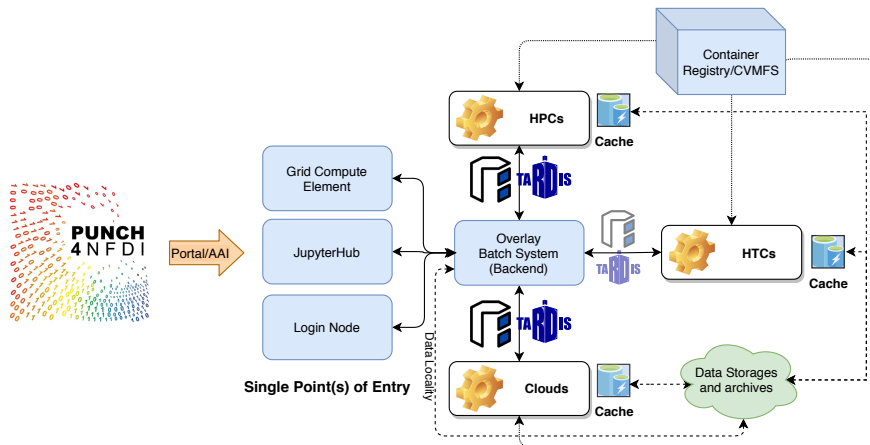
PUNCH
4NFDI

Portal/AAI

Grid Compute Element

JupyterHub

Login Node

Single Point(s) of Entry

Container Registry/CVMFS

HPCs

Cache

TARDIS

Overlay Batch System (Backend)

TARDIS

HTCs

Cache

TARDIS

Data Locality

Clouds

Cache

Data Storages and archives